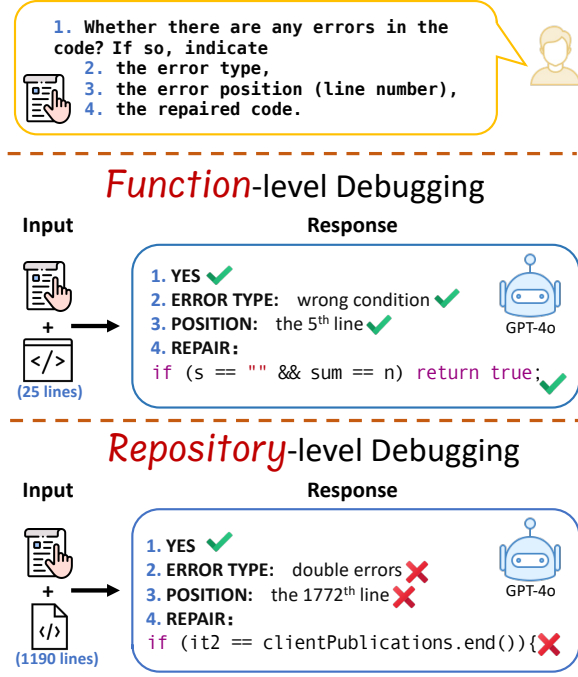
1. Whether there are any errors in the code? If so, indicate
2. the error type,
3. the error position (line number),
4. the repaired code.

Function-level Debugging

Input

+

</>

(25 lines)

Response

1. YES
2. ERROR TYPE: wrong condition
3. POSITION: the 5$^{th}$ line
4. REPAIR:
if (s == "" && sum == n) return true;

GPT-4o

Repository-level Debugging

Input

+

</>

(1190 lines)

Response

1. YES
2. ERROR TYPE: double errors
3. POSITION: the 1772$^{th}$ line
4. REPAIR:
if (it2 == clientPublications.end()){

GPT-4o